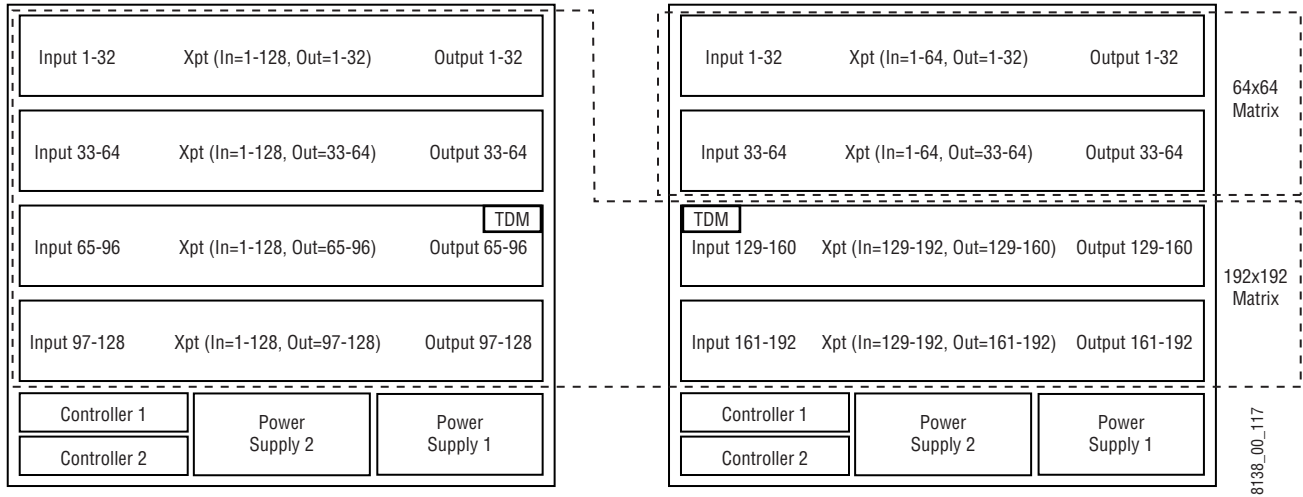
Input 1-32 Xpt (In=1-128, Out=1-32) Output 1-32

Input 33-64 Xpt (In=1-128, Out=33-64) Output 33-64

TDM

Input 65-96 Xpt (In=1-128, Out=65-96) Output 65-96

Input 97-128 Xpt (In=1-128, Out=97-128) Output 97-128

Controller 1

Controller 2

Power Supply 2

Power Supply 1

Input 1-32 Xpt (In=1-64, Out=1-32) Output 1-32

Input 33-64 Xpt (In=1-64, Out=33-64) Output 33-64

64x64 Matrix

TDM

Input 129-160 Xpt (In=129-192, Out=129-160) Output 129-160

Input 161-192 Xpt (In=129-192, Out=161-192) Output 161-192

192x192 Matrix

Controller 1

Controller 2

Power Supply 2

Power Supply 1

8138_00_117